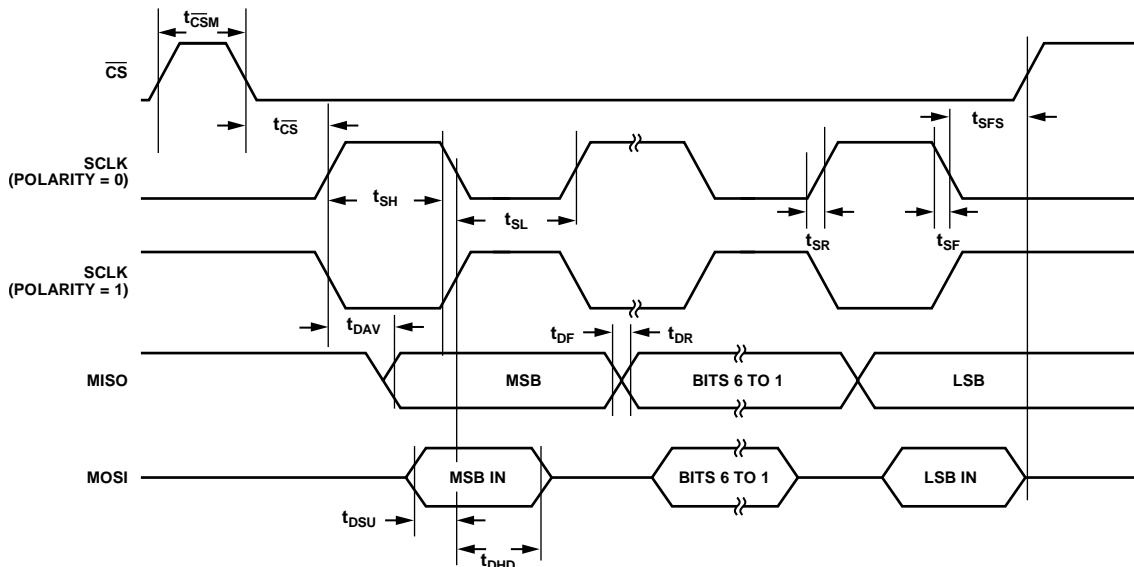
$t_{\overline{CSM}}$

$\overline{CS}$

$t_{\overline{CS}}$

$t_{SFS}$

SCLK (POLARITY = 0)

$t_{SH}$

$t_{SL}$

$t_{SR}$

$t_{SF}$

SCLK (POLARITY = 1)

$t_{DAV}$

$t_{DF}$

$t_{DR}$

MISO

MSB

BITS 6 TO 1

LSB

MOSI

MSB IN

BITS 6 TO 1

LSB IN

$t_{DSU}$

$t_{DHD}$